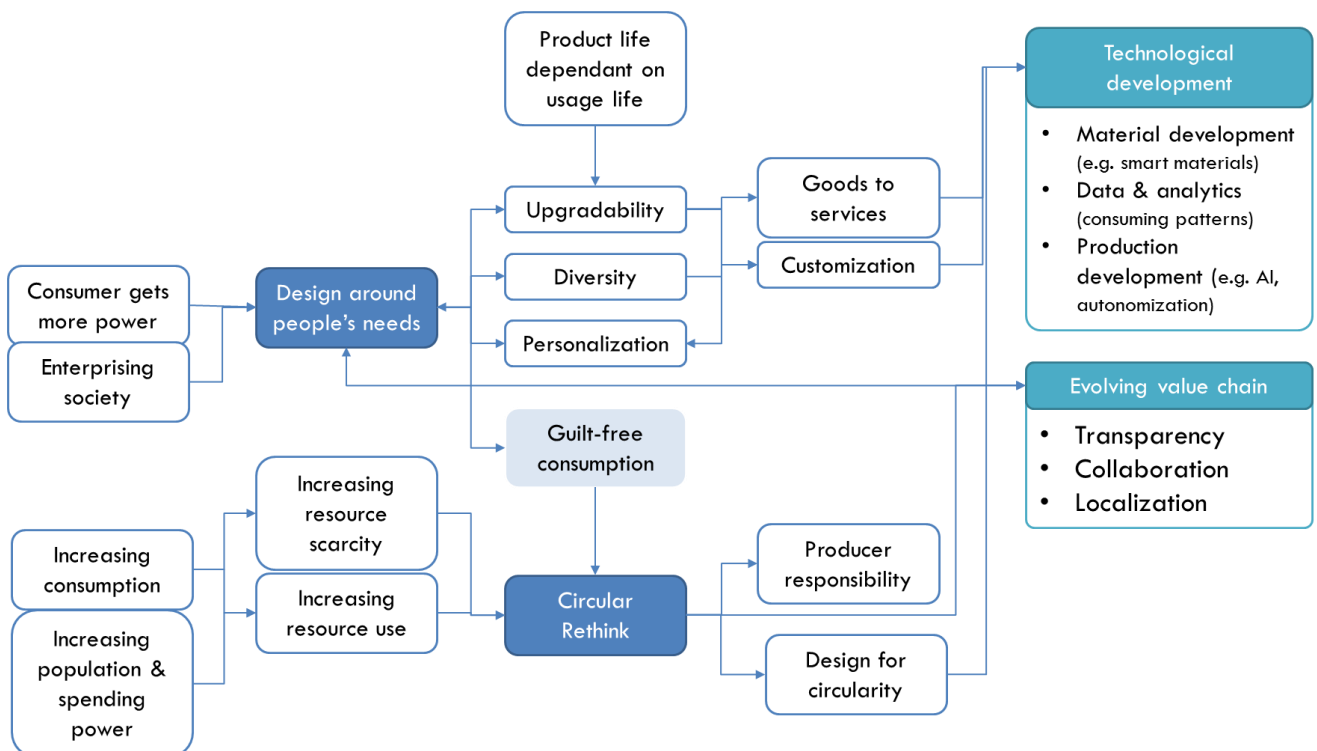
Product life dependant on usage life

Technological development

- Material development (e.g. smart materials)
- Data & analytics (consuming patterns)
- Production development (e.g. AI, autonomization)

Goods to services

Upgradability

Diversity

Customization

Consumer gets more power

Enterprising society

Design around people's needs

Personalization

Evolving value chain

- Transparency
- Collaboration
- Localization

Guilt-free consumption

Increasing resource scarcity

Increasing consumption

Increasing resource use

Circular Rethink

Producer responsibility

Increasing population & spending power

Design for circularity